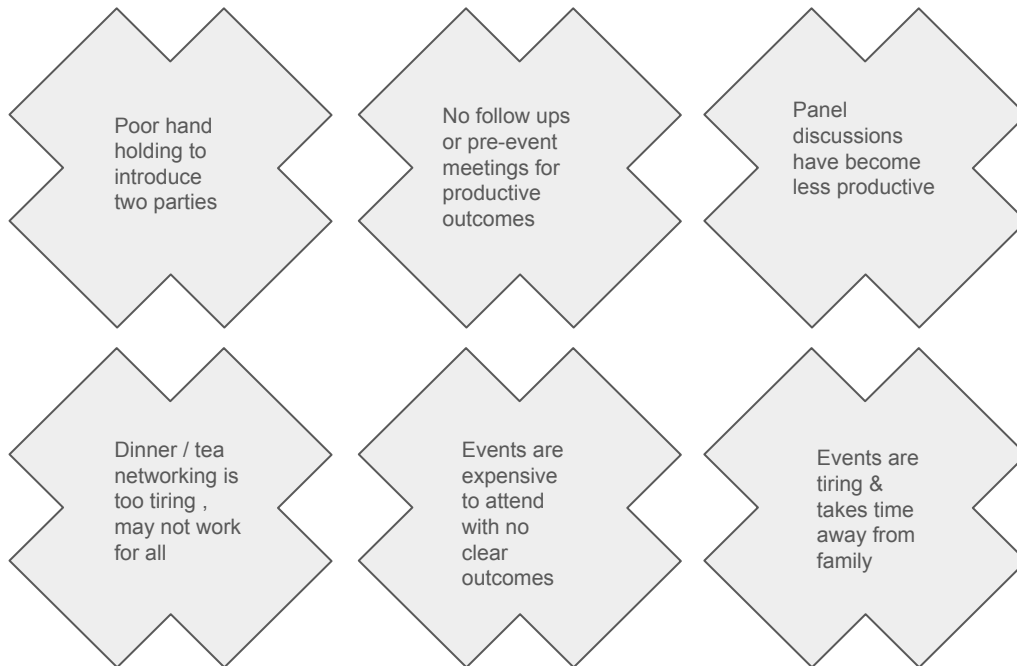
Poor hand holding to introduce two parties

No follow ups or pre-event meetings for productive outcomes

Panel discussions have become less productive

Dinner / tea networking is too tiring , may not work for all

Events are expensive to attend with no clear outcomes

Events are tiring & takes time away from family